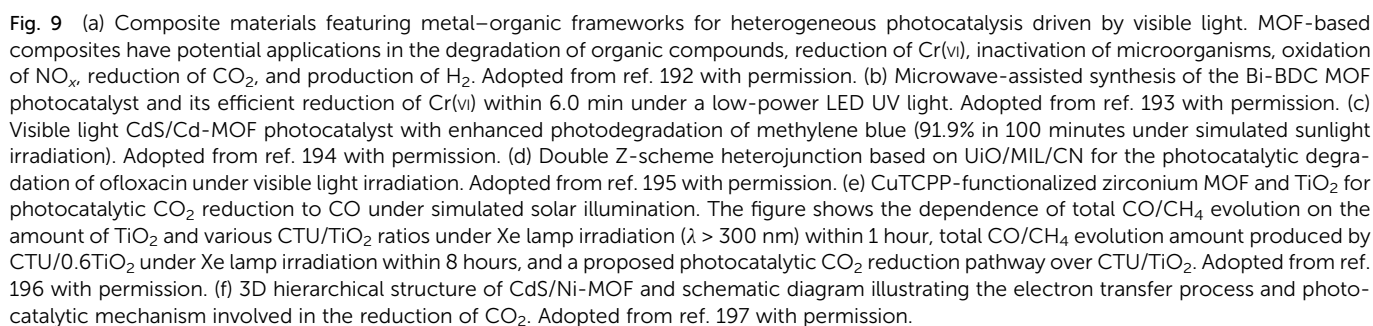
Fig. 9 (a) Composite materials featuring metal–organic frameworks for heterogeneous photocatalysis driven by visible light. MOF-based composites have potential applications in the degradation of organic compounds, reduction of Cr(VI), inactivation of microorganisms, oxidation of $NO_x$, reduction of $CO_2$, and production of $H_2$. Adopted from ref. 192 with permission. (b) Microwave-assisted synthesis of the Bi-BDC MOF photocatalyst and its efficient reduction of Cr(VI) within 6.0 min under a low-power LED UV light. Adopted from ref. 193 with permission. (c) Visible light CdS/Cd-MOF photocatalyst with enhanced photodegradation of methylene blue (91.9% in 100 minutes under simulated sunlight irradiation). Adopted from ref. 194 with permission. (d) Double Z-scheme heterojunction based on UiO/MIL/CN for the photocatalytic degradation of ofloxacin under visible light irradiation. Adopted from ref. 195 with permission. (e) CuTCPP-functionalized zirconium MOF and $TiO_2$ for photocatalytic $CO_2$ reduction to CO under simulated solar illumination. The figure shows the dependence of total CO/$CH_4$ evolution on the amount of $TiO_2$ and various CTU/$TiO_2$ ratios under Xe lamp irradiation ($\lambda$ > 300 nm) within 1 hour, total CO/$CH_4$ evolution amount produced by CTU/0.6$TiO_2$ under Xe lamp irradiation within 8 hours, and a proposed photocatalytic $CO_2$ reduction pathway over CTU/$TiO_2$. Adopted from ref. 196 with permission. (f) 3D hierarchical structure of CdS/Ni-MOF and schematic diagram illustrating the electron transfer process and photocatalytic mechanism involved in the reduction of $CO_2$. Adopted from ref. 197 with permission.